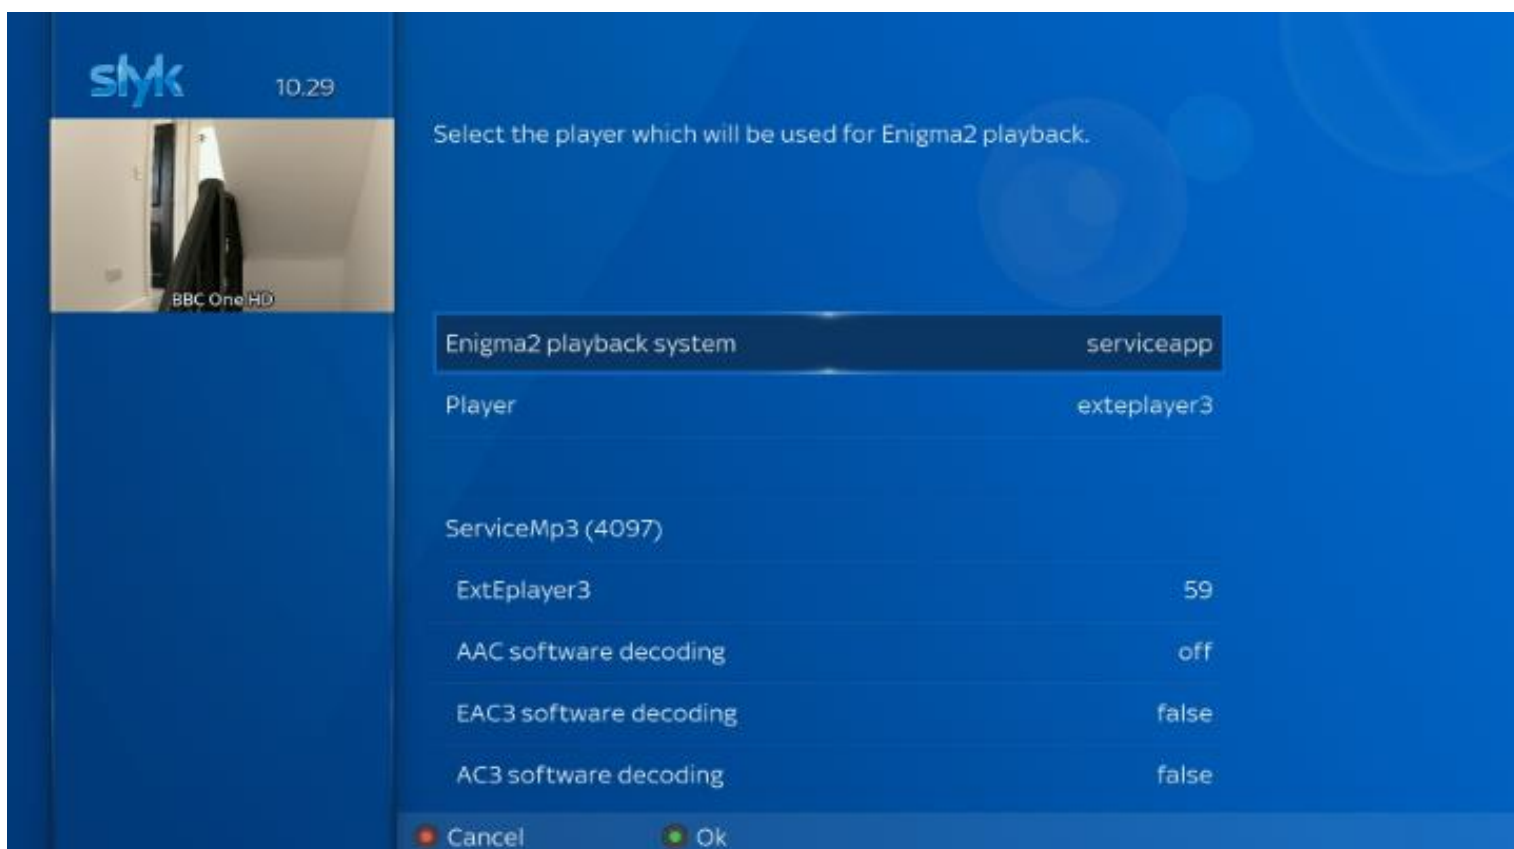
slyk 10.29

BBC One HD

Select the player which will be used for Enigma2 playback.

| | |
|---|---|
| Enigma2 playback system | serviceapp |
| Player | exteplayer3 |

ServiceMp3 (4097)

| | |
|---|---|
| ExtEplayer3 | 59 |
| AAC software decoding | off |
| EAC3 software decoding | false |
| AC3 software decoding | false |

Cancel Ok